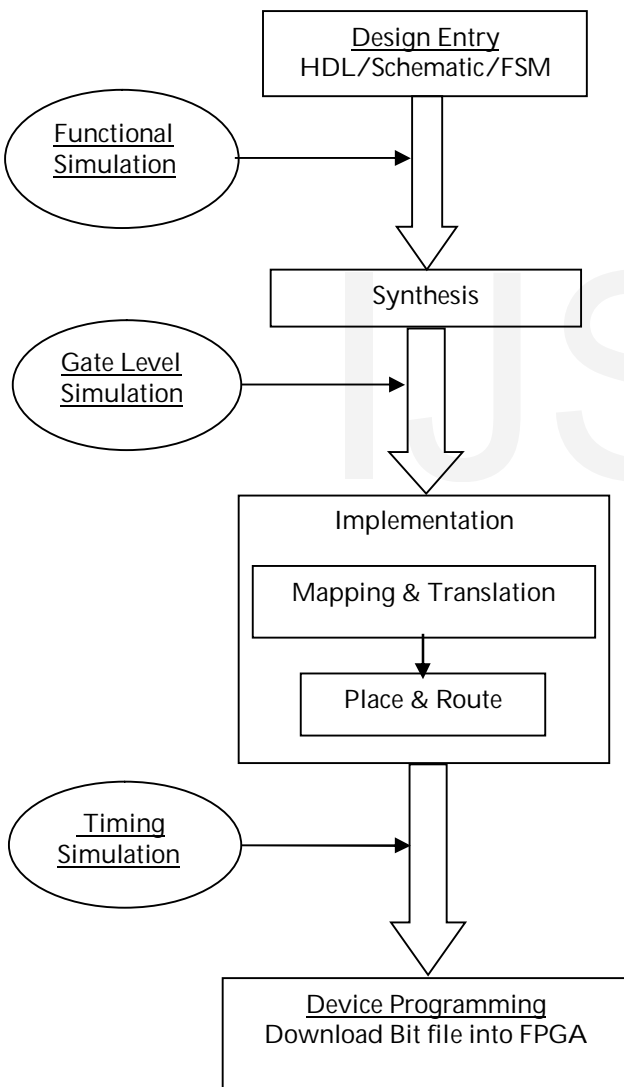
Design Entry
HDL/Schematic/FSM

Functional Simulation

Synthesis

Gate Level Simulation

IJS

Implementation

Mapping & Translation

Place & Route

Timing Simulation

Device Programming
Download Bit file into FPGA